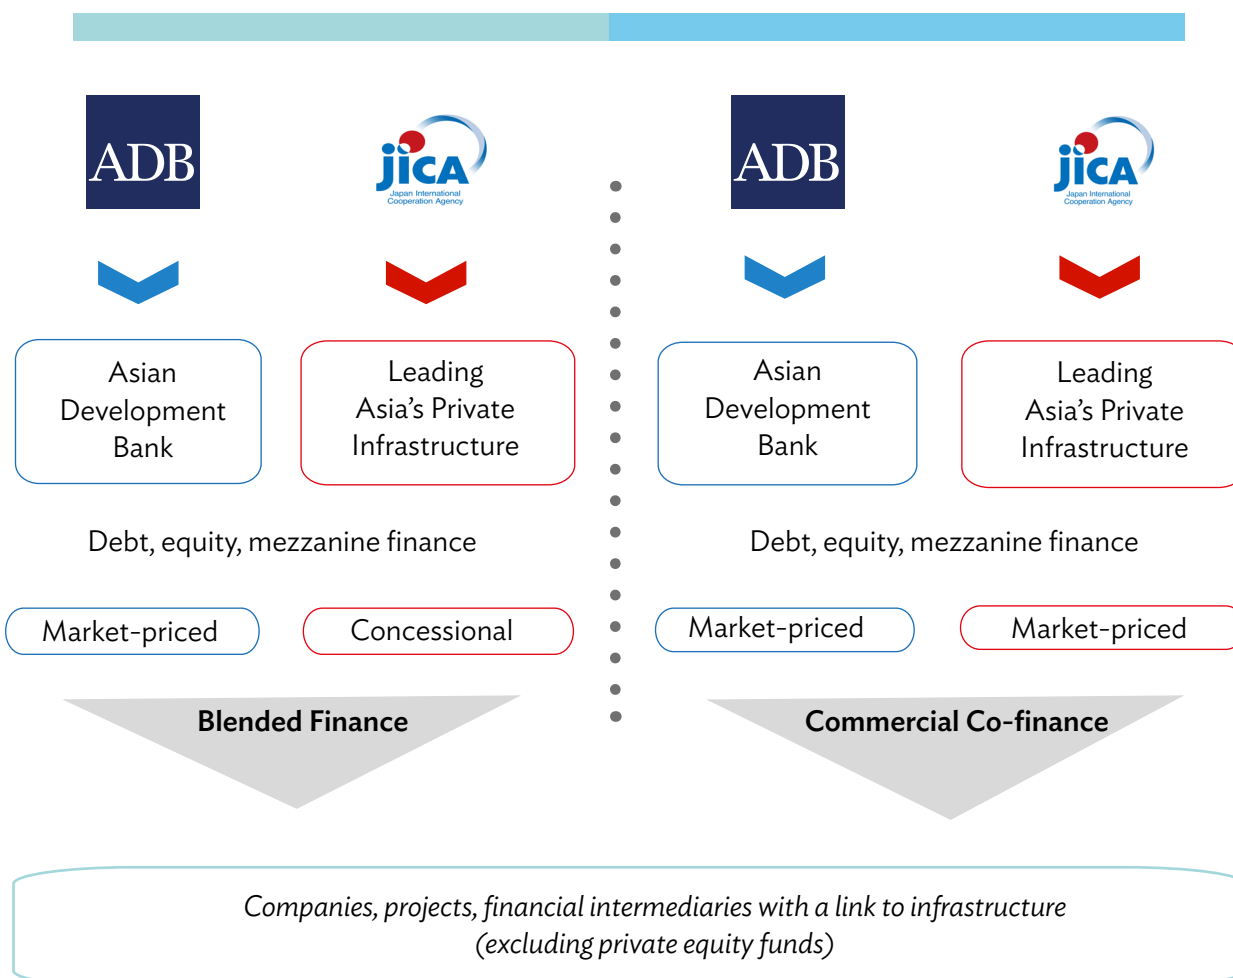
ADB

jica
Japan International Cooperation Agency

Asian Development Bank

Leading Asia's Private Infrastructure

Debt, equity, mezzanine finance

Market-priced

Concessional

Blended Finance

ADB

jica
Japan International Cooperation Agency

Asian Development Bank

Leading Asia's Private Infrastructure

Debt, equity, mezzanine finance

Market-priced

Market-priced

Commercial Co-finance

Companies, projects, financial intermediaries with a link to infrastructure (excluding private equity funds)